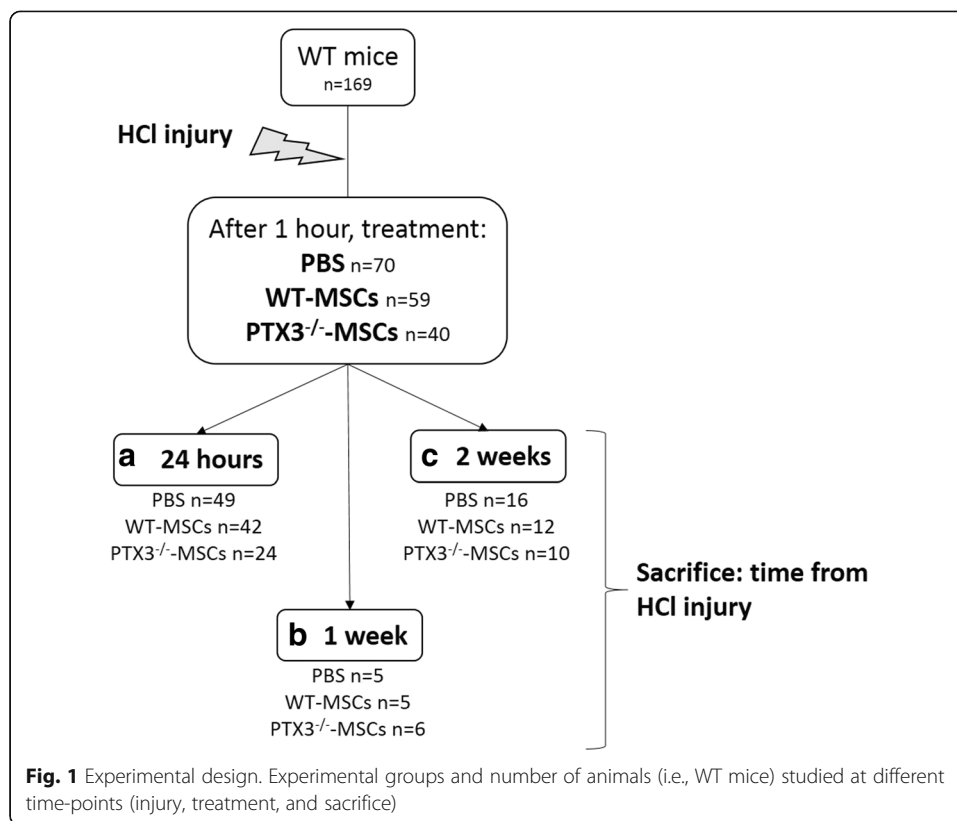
WT mice
n=169

HCl injury

After 1 hour, treatment:
**PBS** n=70
**WT-MSCs** n=59
**PTX3$^{-/-}$-MSCs** n=40

a 24 hours
PBS n=49
WT-MSCs n=42
PTX3$^{-/-}$-MSCs n=24

c 2 weeks
PBS n=16
WT-MSCs n=12
PTX3$^{-/-}$-MSCs n=10

b 1 week
PBS n=5
WT-MSCs n=5
PTX3$^{-/-}$-MSCs n=6

Sacrifice: time from HCl injury

**Fig. 1** Experimental design. Experimental groups and number of animals (i.e., WT mice) studied at different time-points (injury, treatment, and sacrifice)